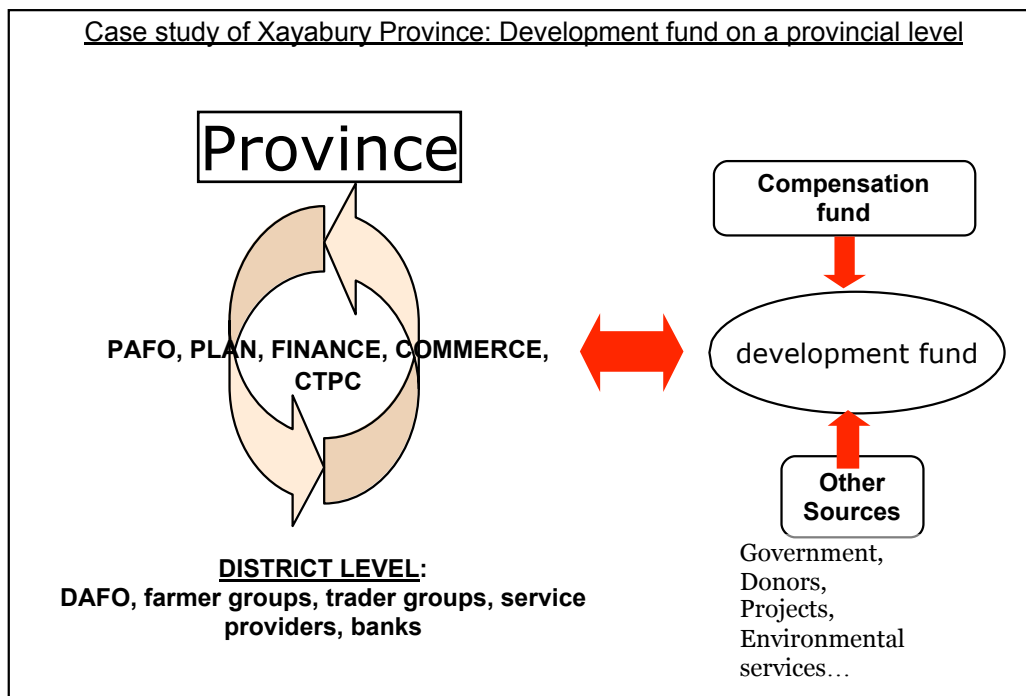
Case study of Xayabury Province: Development fund on a provincial level

Province

PAFO, PLAN, FINANCE, COMMERCE, CTPC

DISTRICT LEVEL:
DAFO, farmer groups, trader groups, service providers, banks

Compensation fund

development fund

Other Sources

Government,
Donors,
Projects,
Environmental services…